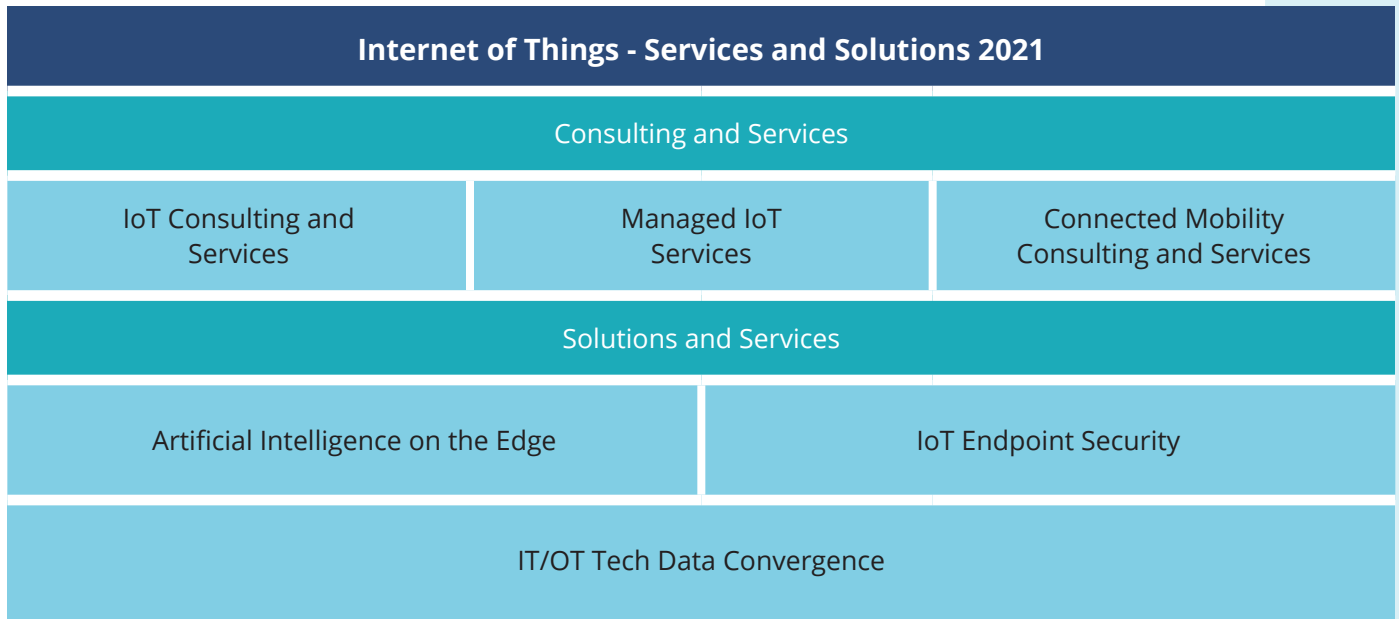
Internet of Things - Services and Solutions 2021

Consulting and Services

IoT Consulting and Services

Managed IoT Services

Connected Mobility Consulting and Services

Solutions and Services

Artificial Intelligence on the Edge

IoT Endpoint Security

IT/OT Tech Data Convergence